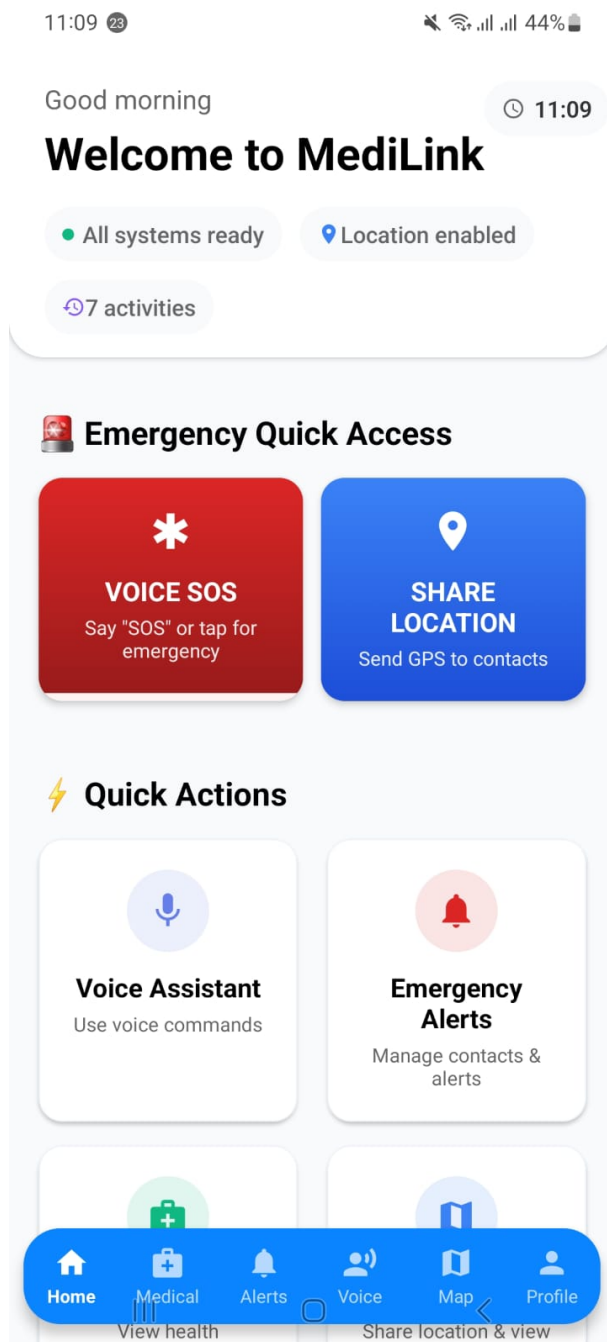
11:09 23
44%

Good morning
11:09
Welcome to MediLink

All systems ready
Location enabled
7 activities

Emergency Quick Access

VOICE SOS
Say "SOS" or tap for emergency

SHARE LOCATION
Send GPS to contacts

Quick Actions

Voice Assistant
Use voice commands

Emergency Alerts
Manage contacts & alerts

View health
Share location & view

Home
Medical
Alerts
Voice
Map
Profile